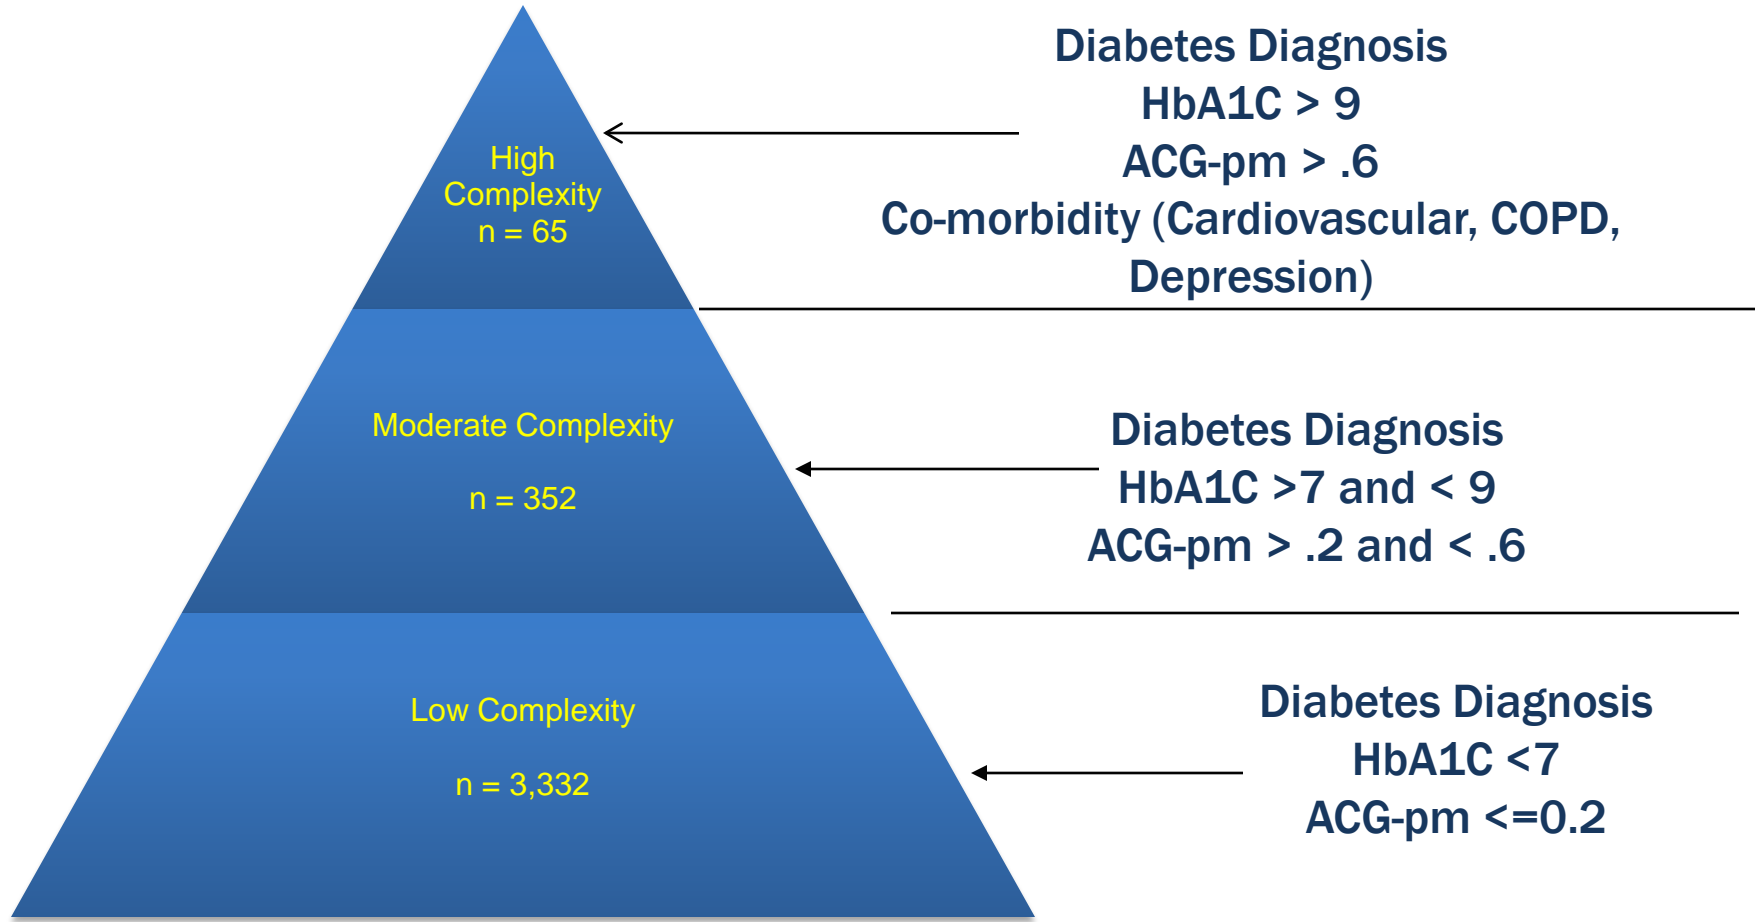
High Complexity
n = 65

Diabetes Diagnosis
HbA1C > 9
ACG-pm > .6
Co-morbidity (Cardiovascular, COPD, Depression)

Moderate Complexity

n = 352

Diabetes Diagnosis
HbA1C >7 and < 9
ACG-pm > .2 and < .6

Low Complexity

n = 3,332

Diabetes Diagnosis
HbA1C <7
ACG-pm <=0.2